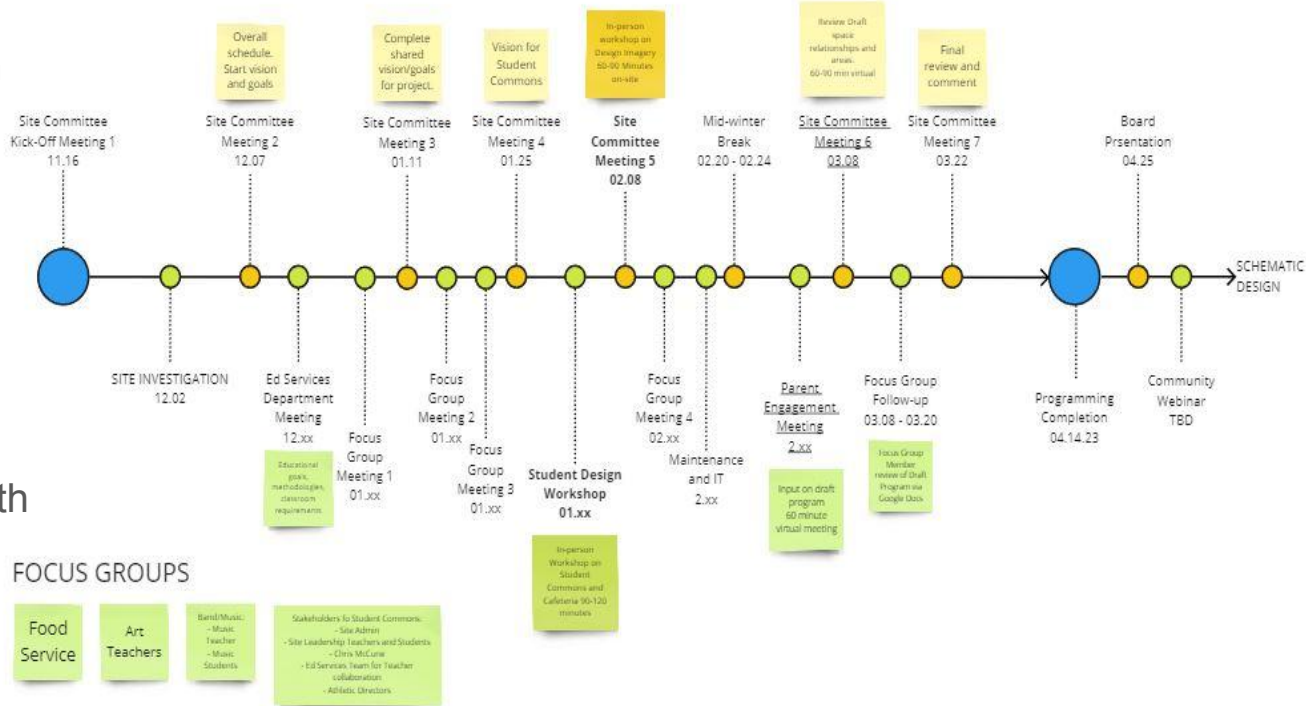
Overall schedule. Start vision and goals

Complete shared vision/goals for project.

Vision for Student Commons

In-person workshop on Design Imagery 60-90 Minutes on-site

Review Draft space relationships and areas. 60-90 min virtual

Final review and comment

Site Committee Kick-Off Meeting 1 11.16

Site Committee Meeting 2 12.07

Site Committee Meeting 3 01.11

Site Committee Meeting 4 01.25

Site Committee Meeting 5 02.08

Mid-winter Break 02.20 - 02.24

Site Committee Meeting 6 03.08

Site Committee Meeting 7 03.22

Board Prsentation 04.25

SCHEMATIC DESIGN

SITE INVESTIGATION 12.02

Ed Services Department Meeting 12.xx

Educational goals, methodologies, classroom requirements

Focus Group Meeting 1 01.xx

Focus Group Meeting 2 01.xx

Focus Group Meeting 3 01.xx

Student Design Workshop 01.xx

In-person Workshop on Student Commons and Cafeteria 90-120 minutes

Focus Group Meeting 4 02.xx

Maintenance and IT 2.xx

Parent Engagement Meeting 2.xx

Input on draft program 60 minute virtual meeting

Focus Group Follow-up 03.08 - 03.20

Focus Group Member review of Draft Program via Google Docs

Programming Completion 04.14.23

Community Webinar TBD

th

FOCUS GROUPS

Food Service

Art Teachers

Band/Music: - Music Teacher - Music Students

Stakeholders To Student Commons: - Site Admin - Site Leadership Teachers and Students - Chris McCune - Ed Services Team for Teacher collaboration - Athletic Directors